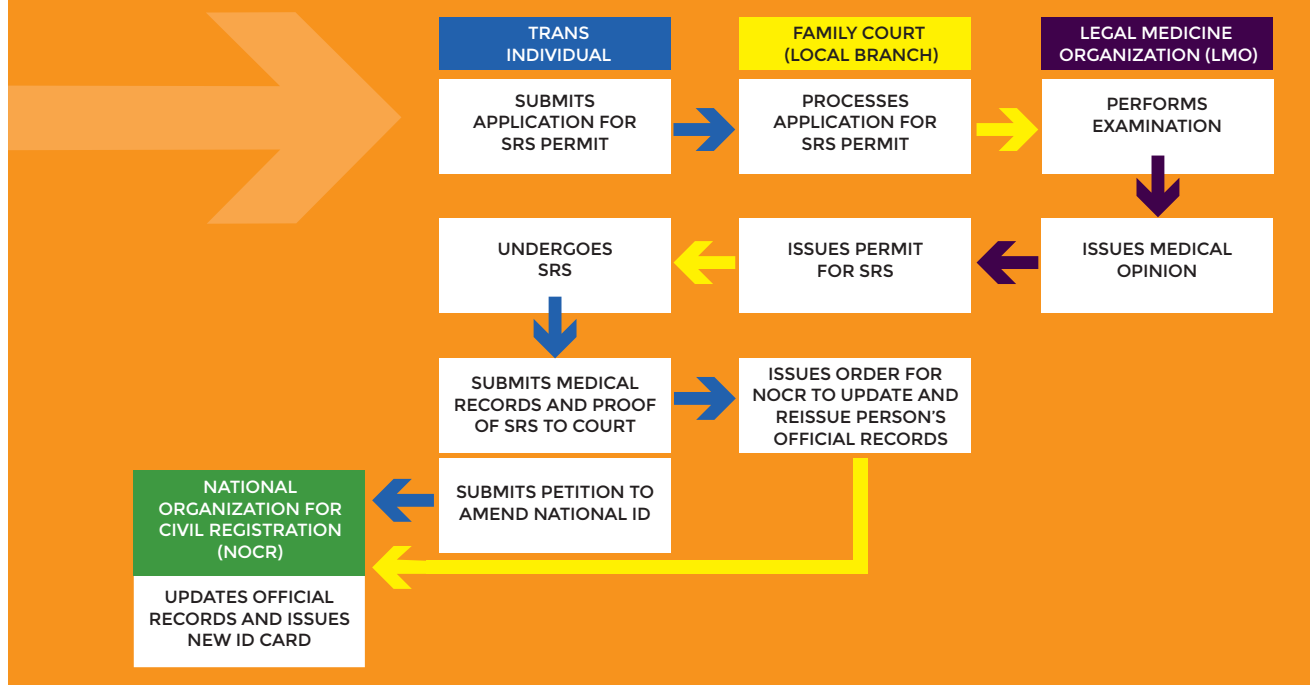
TRANS INDIVIDUAL

FAMILY COURT (LOCAL BRANCH)

LEGAL MEDICINE ORGANIZATION (LMO)

SUBMITS APPLICATION FOR SRS PERMIT

PROCESSES APPLICATION FOR SRS PERMIT

PERFORMS EXAMINATION

ISSUES MEDICAL OPINION

ISSUES PERMIT FOR SRS

UNDERGOES SRS

SUBMITS MEDICAL RECORDS AND PROOF OF SRS TO COURT

ISSUES ORDER FOR NOCR TO UPDATE AND REISSUE PERSON'S OFFICIAL RECORDS

SUBMITS PETITION TO AMEND NATIONAL ID

NATIONAL ORGANIZATION FOR CIVIL REGISTRATION (NOCR)

UPDATES OFFICIAL RECORDS AND ISSUES NEW ID CARD